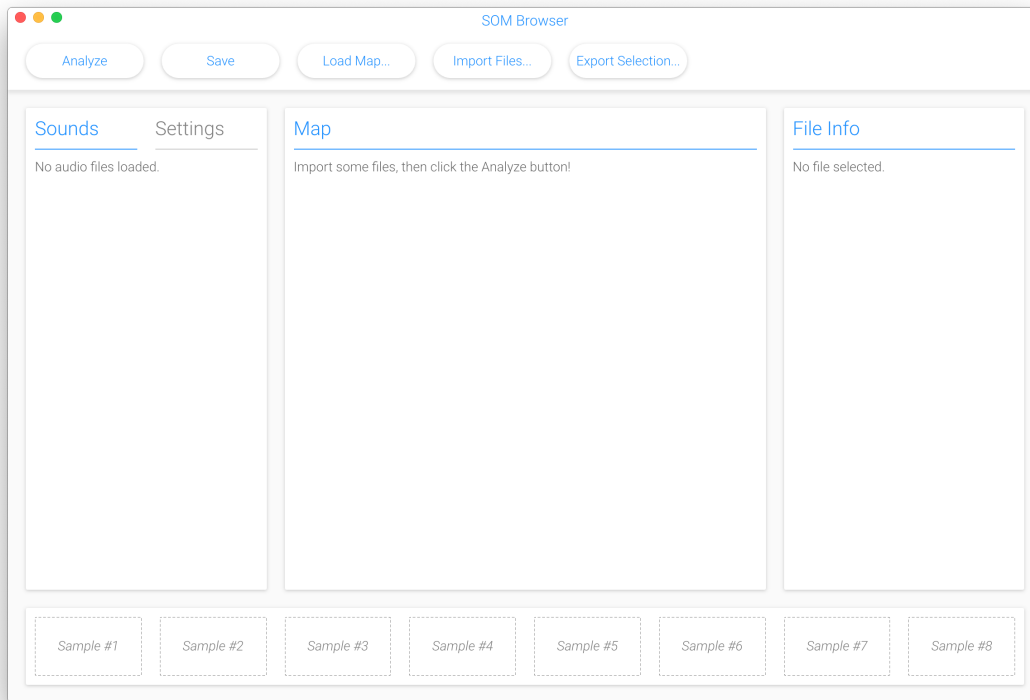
SOM Browser

Analyze Save Load Map... Import Files... Export Selection...

Sounds Settings

No audio files loaded.

Map

Import some files, then click the Analyze button!

File Info

No file selected.

Sample #1 Sample #2 Sample #3 Sample #4 Sample #5 Sample #6 Sample #7 Sample #8